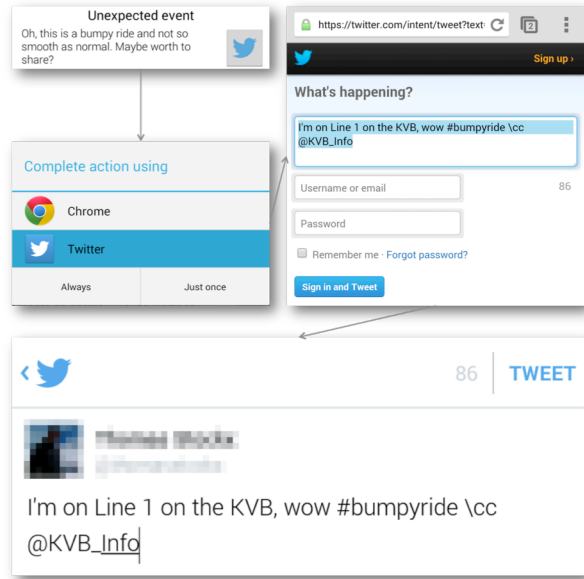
Unexpected event

Oh, this is a bumpy ride and not so smooth as normal. Maybe worth to share?

https://twitter.com/intent/tweet?text

2

Sign up ›

What's happening?

I'm on Line 1 on the KVB, wow #bumpyride \cc @KVB_Info

Username or email

86

Password

Remember me · Forgot password?

Sign in and Tweet

Complete action using

Chrome

Twitter

Always

Just once

86

TWEET

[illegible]

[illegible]

I'm on Line 1 on the KVB, wow #bumpyride \cc @KVB_Info